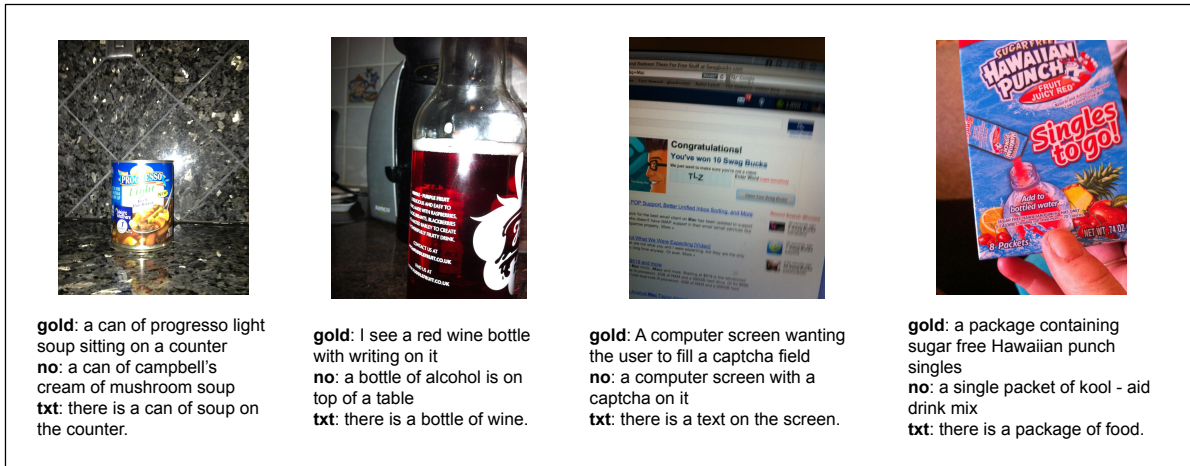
PROGRESSO Light

CONTACT US AT FRUIT.CO.UK

Congratulations!
You've won 10 Swag Bucks

SUGAR FREE HAWAIIAN PUNCH FRUIT JUICY RED Singles to go! Add to bottled water 8 Packets NET WT .74 OZ

**gold**: a can of progresso light soup sitting on a counter
**no**: a can of campbell's cream of mushroom soup
**txt**: there is a can of soup on the counter.

**gold**: I see a red wine bottle with writing on it
**no**: a bottle of alcohol is on top of a table
**txt**: there is a bottle of wine.

**gold**: A computer screen wanting the user to fill a captcha field
**no**: a computer screen with a captcha on it
**txt**: there is a text on the screen.

**gold**: a package containing sugar free Hawaiian punch singles
**no**: a single packet of kool - aid drink mix
**txt**: there is a package of food.